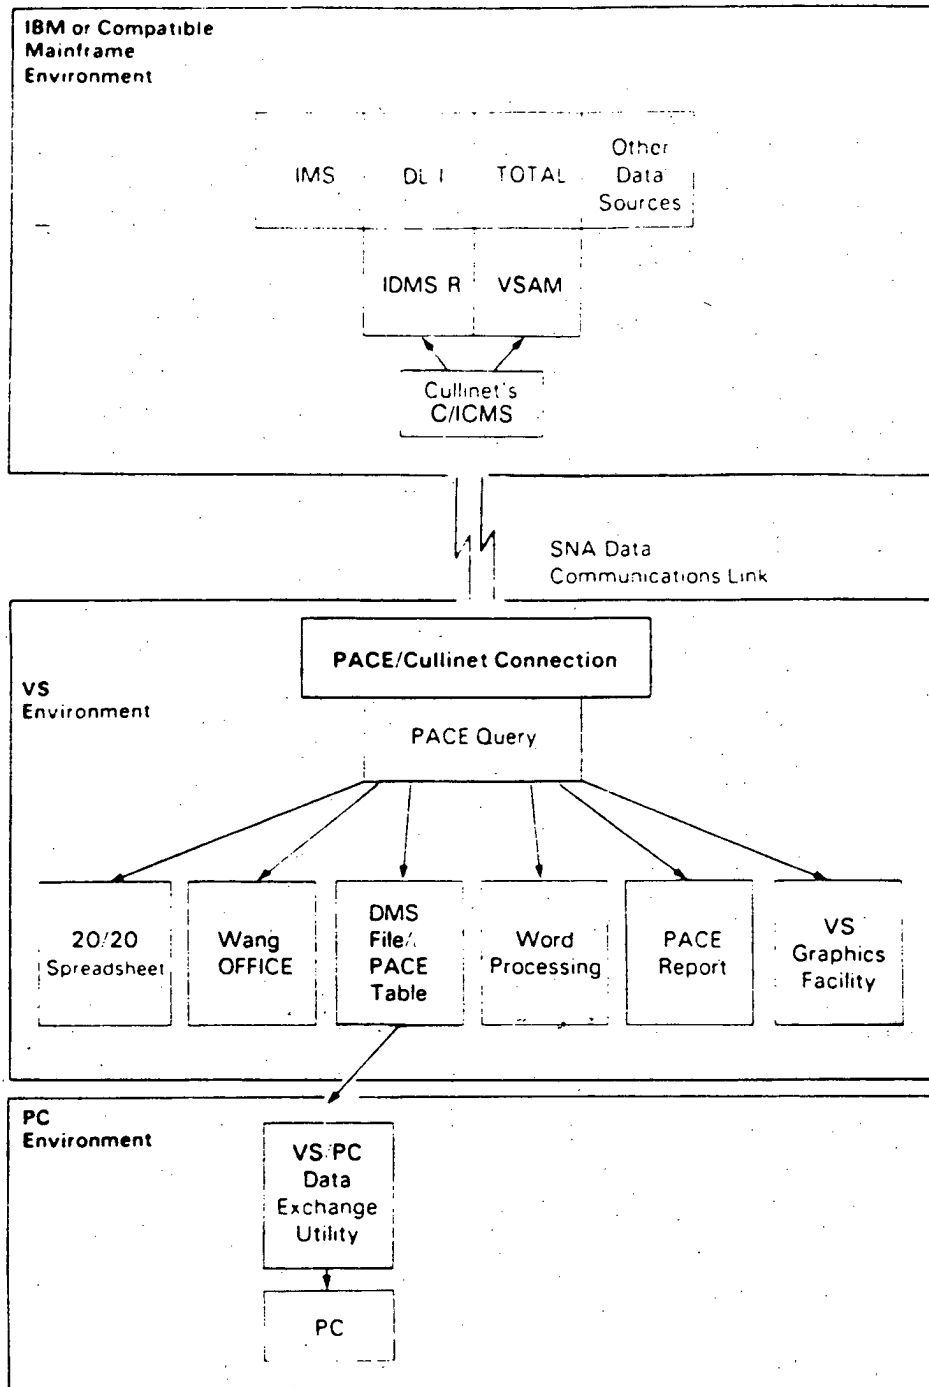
IBM or Compatible Mainframe Environment

IMS

DL I

TOTAL

Other Data Sources

IDMS R

VSAM

Cullinet's C/ICMS

SNA Data Communications Link

PACE/Cullinet Connection

VS Environment

PACE Query

20/20 Spreadsheet

Wang OFFICE

DMS File/ PACE Table

Word Processing

PACE Report

VS Graphics Facility

PC Environment

VS/PC Data Exchange Utility

PC